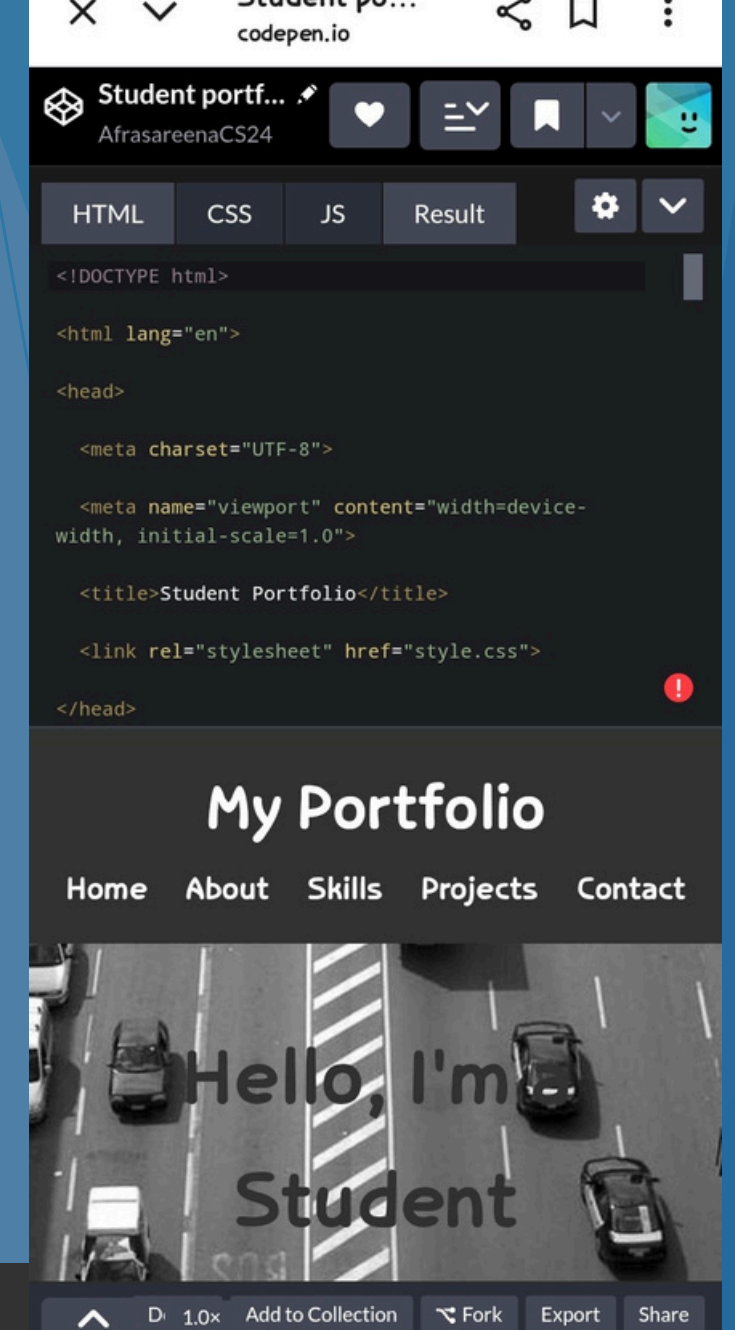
Student po...
codepen.io

Student portf...
AfrasareenaCS24

HTML CSS JS Result

<!DOCTYPE html>

<html lang="en">

<head>

<meta charset="UTF-8">

<meta name="viewport" content="width=device-width, initial-scale=1.0">

<title>Student Portfolio</title>

<link rel="stylesheet" href="style.css">

</head>

My Portfolio

Home About Skills Projects Contact

Hello, I'm Student

D 1.0× Add to Collection Fork Export Share